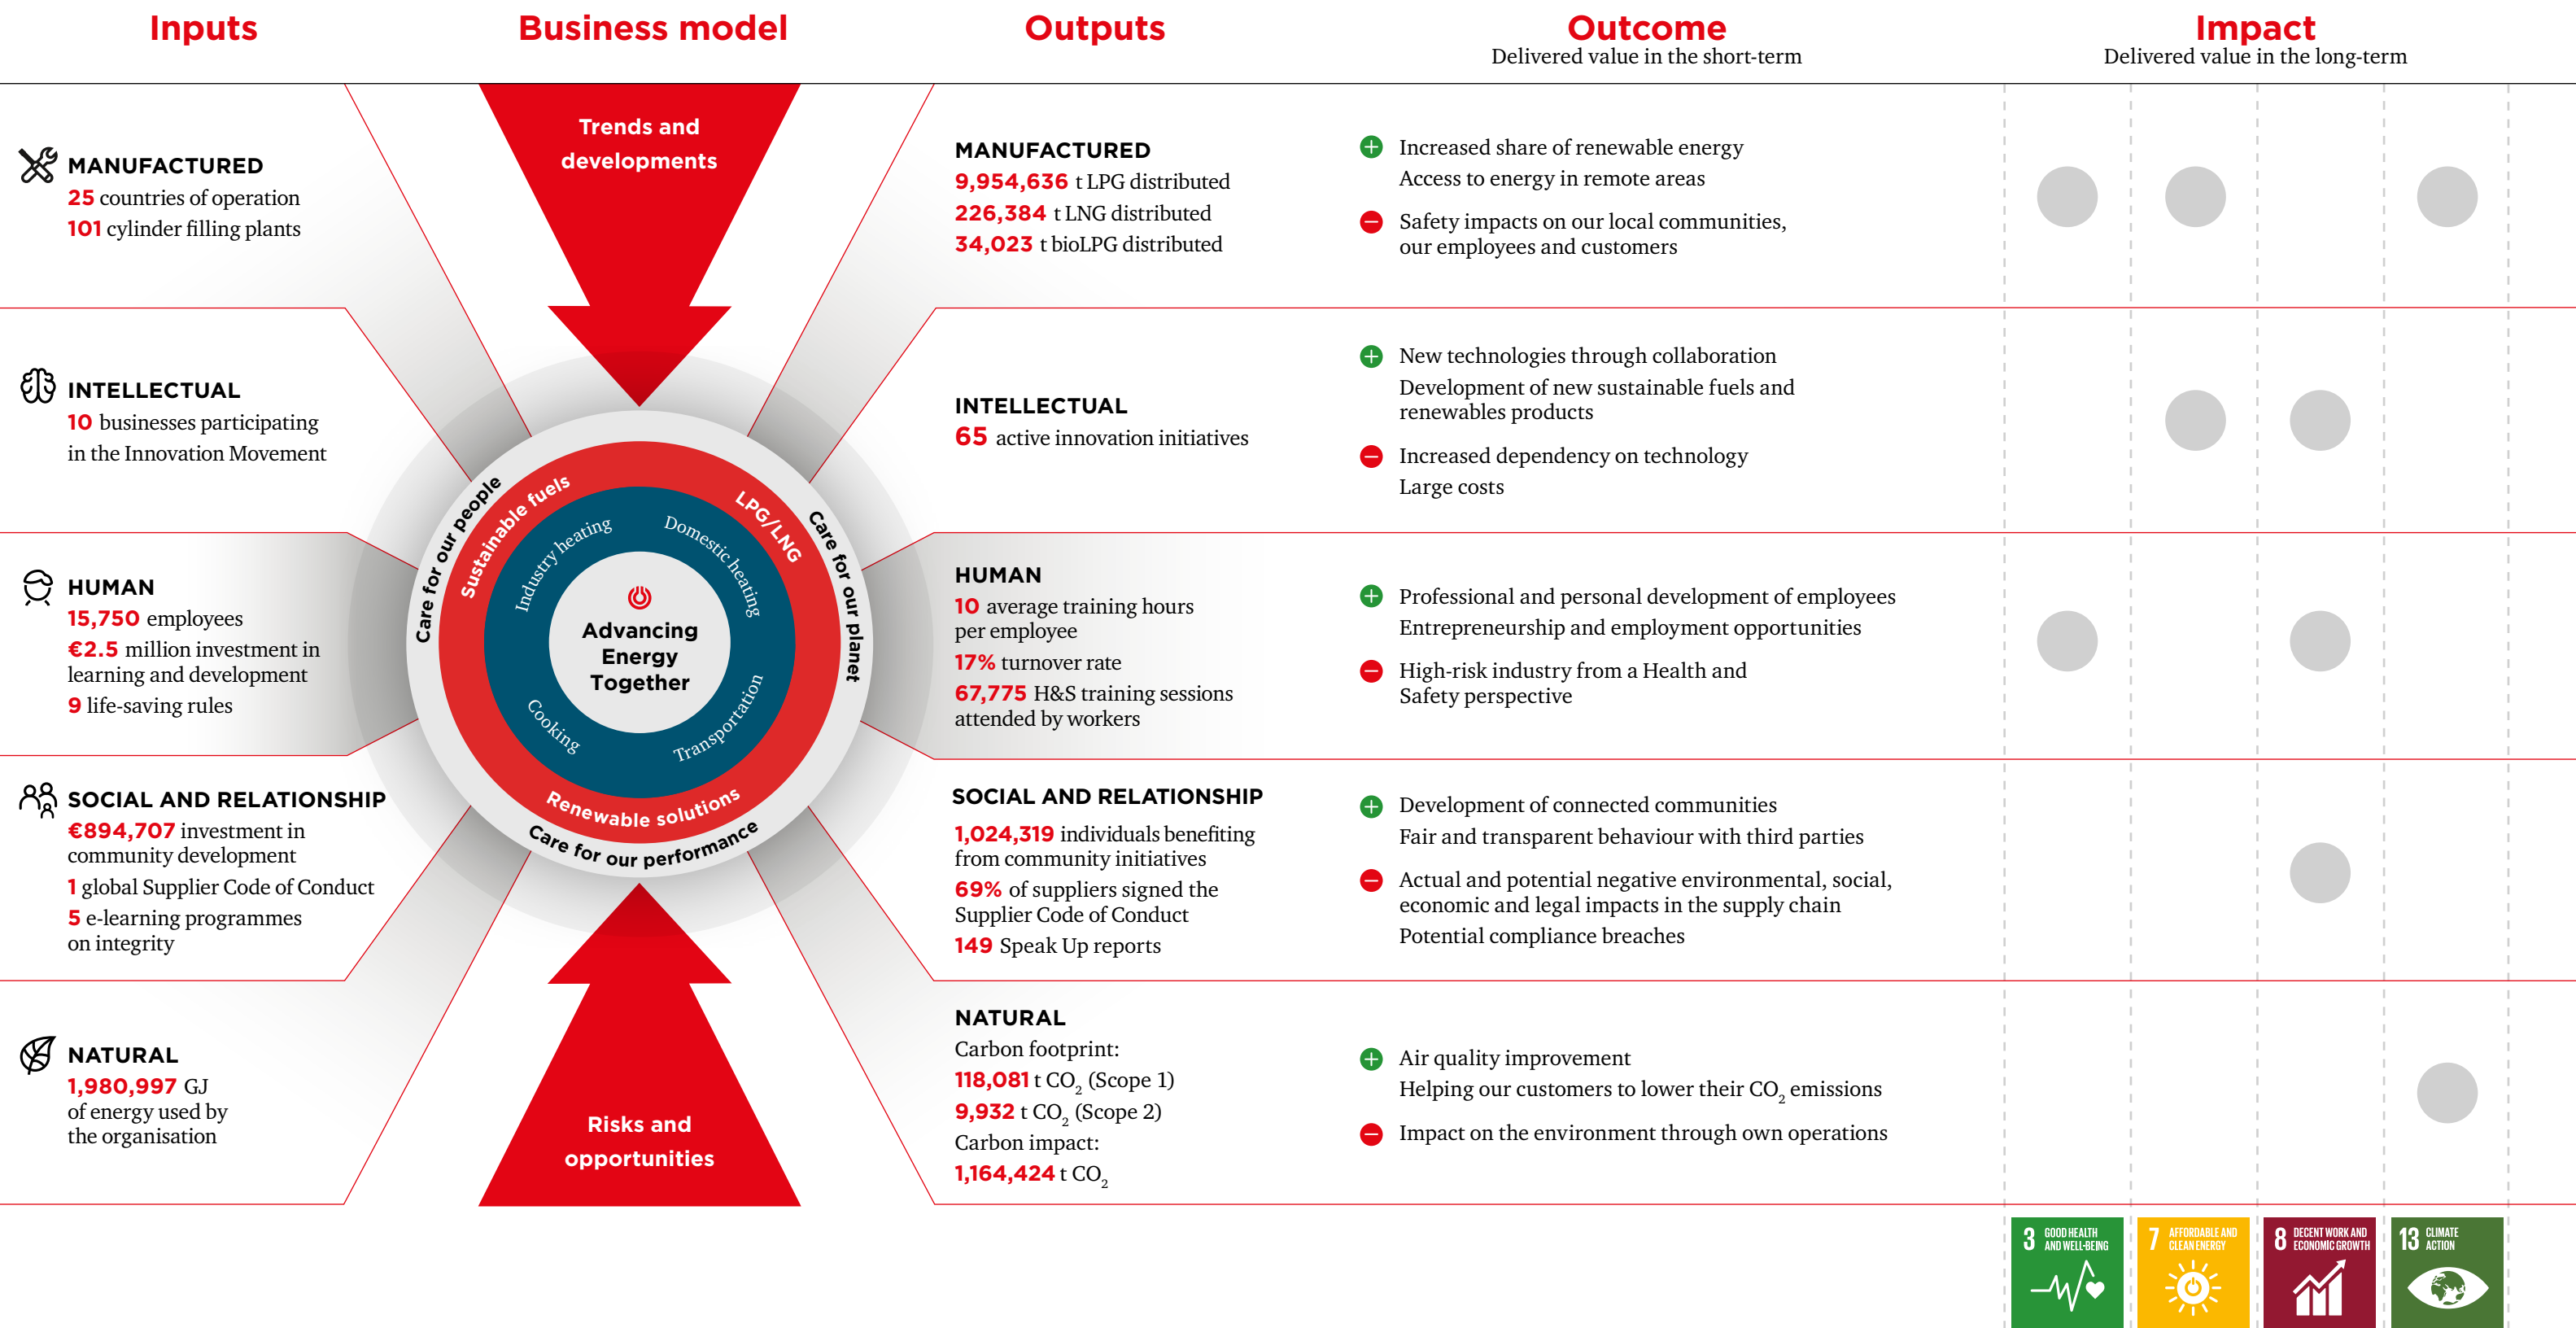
Inputs

Business model

Outputs

Outcome
Delivered value in the short-term

Impact
Delivered value in the long-term

MANUFACTURED
25 countries of operation
101 cylinder filling plants

INTELLECTUAL
10 businesses participating in the Innovation Movement

HUMAN
15,750 employees
€2.5 million investment in learning and development
9 life-saving rules

SOCIAL AND RELATIONSHIP
€894,707 investment in community development
1 global Supplier Code of Conduct
5 e-learning programmes on integrity

NATURAL
1,980,997 GJ of energy used by the organisation

Trends and developments

Care for our people
Sustainable fuels
LPG/LNG
Care for our planet
Industry heating
Domestic heating
Advancing Energy Together
Cooking
Transportation
Renewable solutions
Care for our performance

Risks and opportunities

MANUFACTURED
9,954,636 t LPG distributed
226,384 t LNG distributed
34,023 t bioLPG distributed

INTELLECTUAL
65 active innovation initiatives

HUMAN
10 average training hours per employee
17% turnover rate
67,775 H&S training sessions attended by workers

SOCIAL AND RELATIONSHIP
1,024,319 individuals benefiting from community initiatives
69% of suppliers signed the Supplier Code of Conduct
149 Speak Up reports

NATURAL
Carbon footprint:
118,081 t $CO_2$ (Scope 1)
9,932 t $CO_2$ (Scope 2)
Carbon impact:
1,164,424 t $CO_2$

Increased share of renewable energy
Access to energy in remote areas
Safety impacts on our local communities, our employees and customers

New technologies through collaboration
Development of new sustainable fuels and renewables products
Increased dependency on technology
Large costs

Professional and personal development of employees
Entrepreneurship and employment opportunities
High-risk industry from a Health and Safety perspective

Development of connected communities
Fair and transparent behaviour with third parties
Actual and potential negative environmental, social, economic and legal impacts in the supply chain
Potential compliance breaches

Air quality improvement
Helping our customers to lower their $CO_2$ emissions
Impact on the environment through own operations

3 GOOD HEALTH AND WELL-BEING
7 AFFORDABLE AND CLEAN ENERGY
8 DECENT WORK AND ECONOMIC GROWTH
13 CLIMATE ACTION